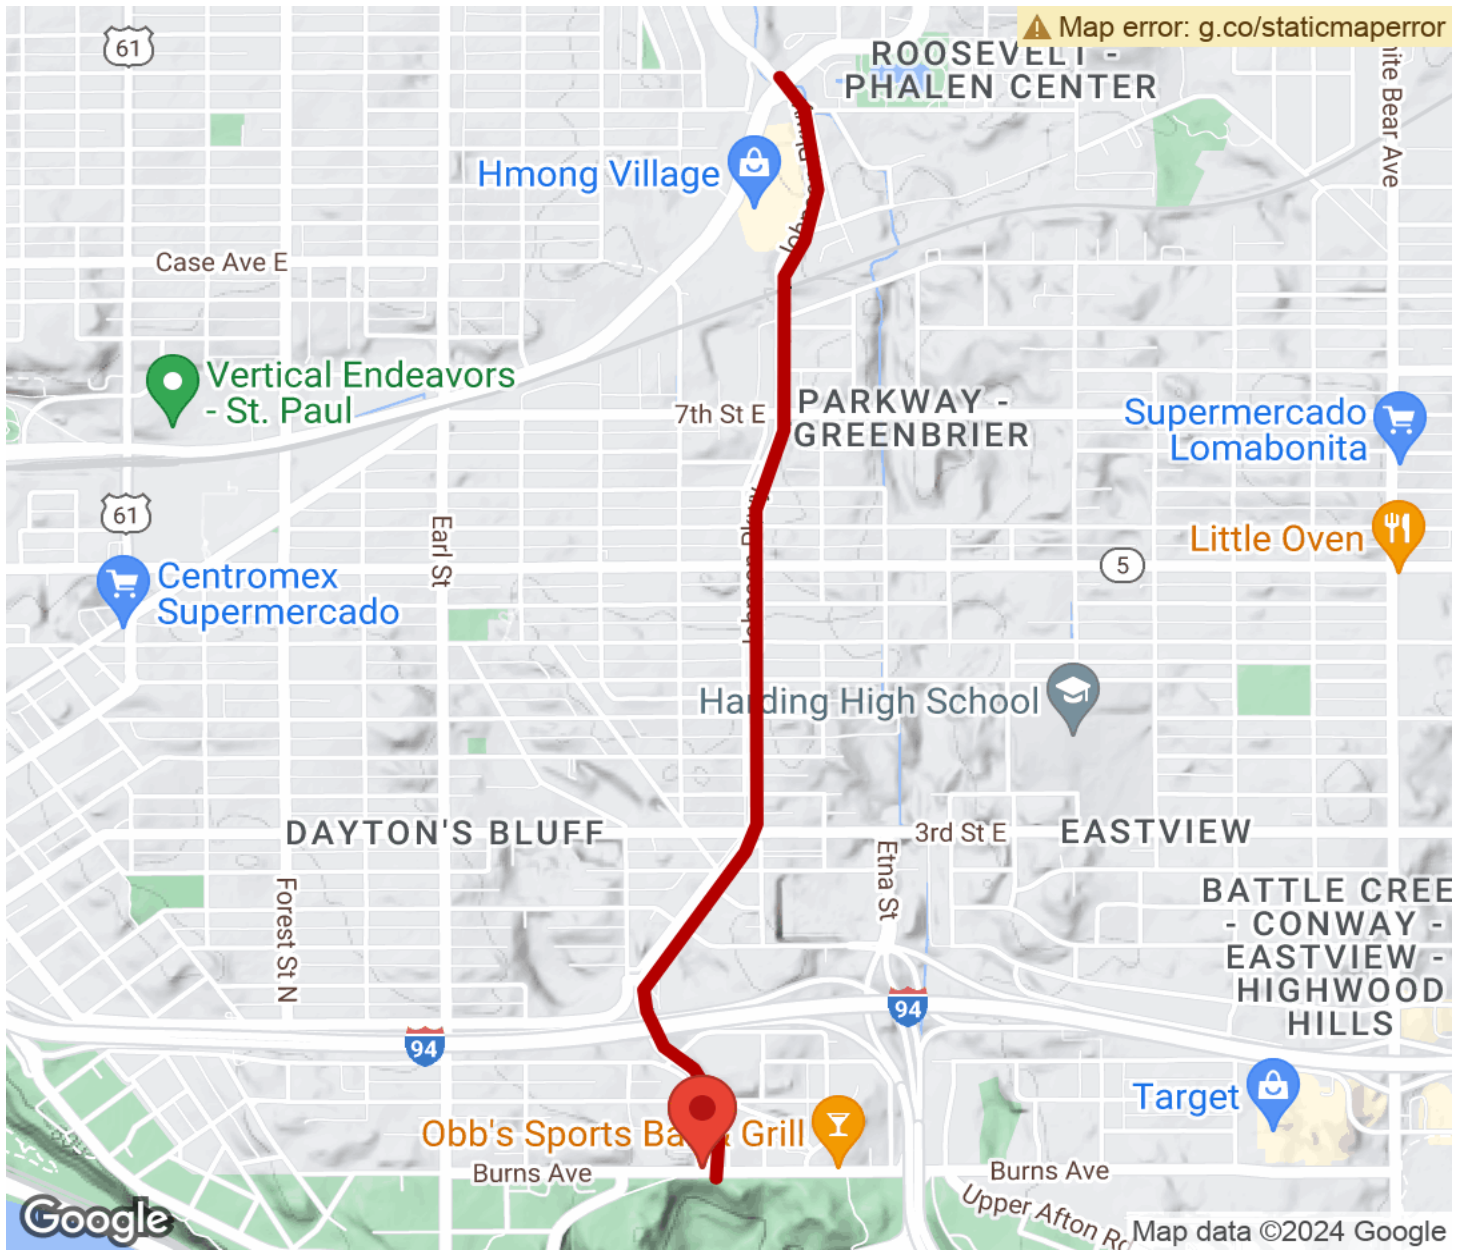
Map error: g.co/staticmaperror

61

ROOSEVELT - PHALEN CENTER

ite Bear Ave

Hmong Village

Case Ave E

Vertical Endeavors - St. Paul

7th St E

PARKWAY - GREENBRIER

Supermercado Lomabonita

61

Centromex Supermercado

Earl St

Little Oven

5

Ha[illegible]ding High School

DAYTON'S BLUFF

3rd St E

EASTVIEW

Etna St

Forest St N

BATTLE CREE - CONWAY - EASTVIEW - HIGHWOOD HILLS

94

94

Target

Obb's Sports Ba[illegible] Grill

Burns Ave

Burns Ave

Upper Afton R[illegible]

Google

Map data ©2024 Google